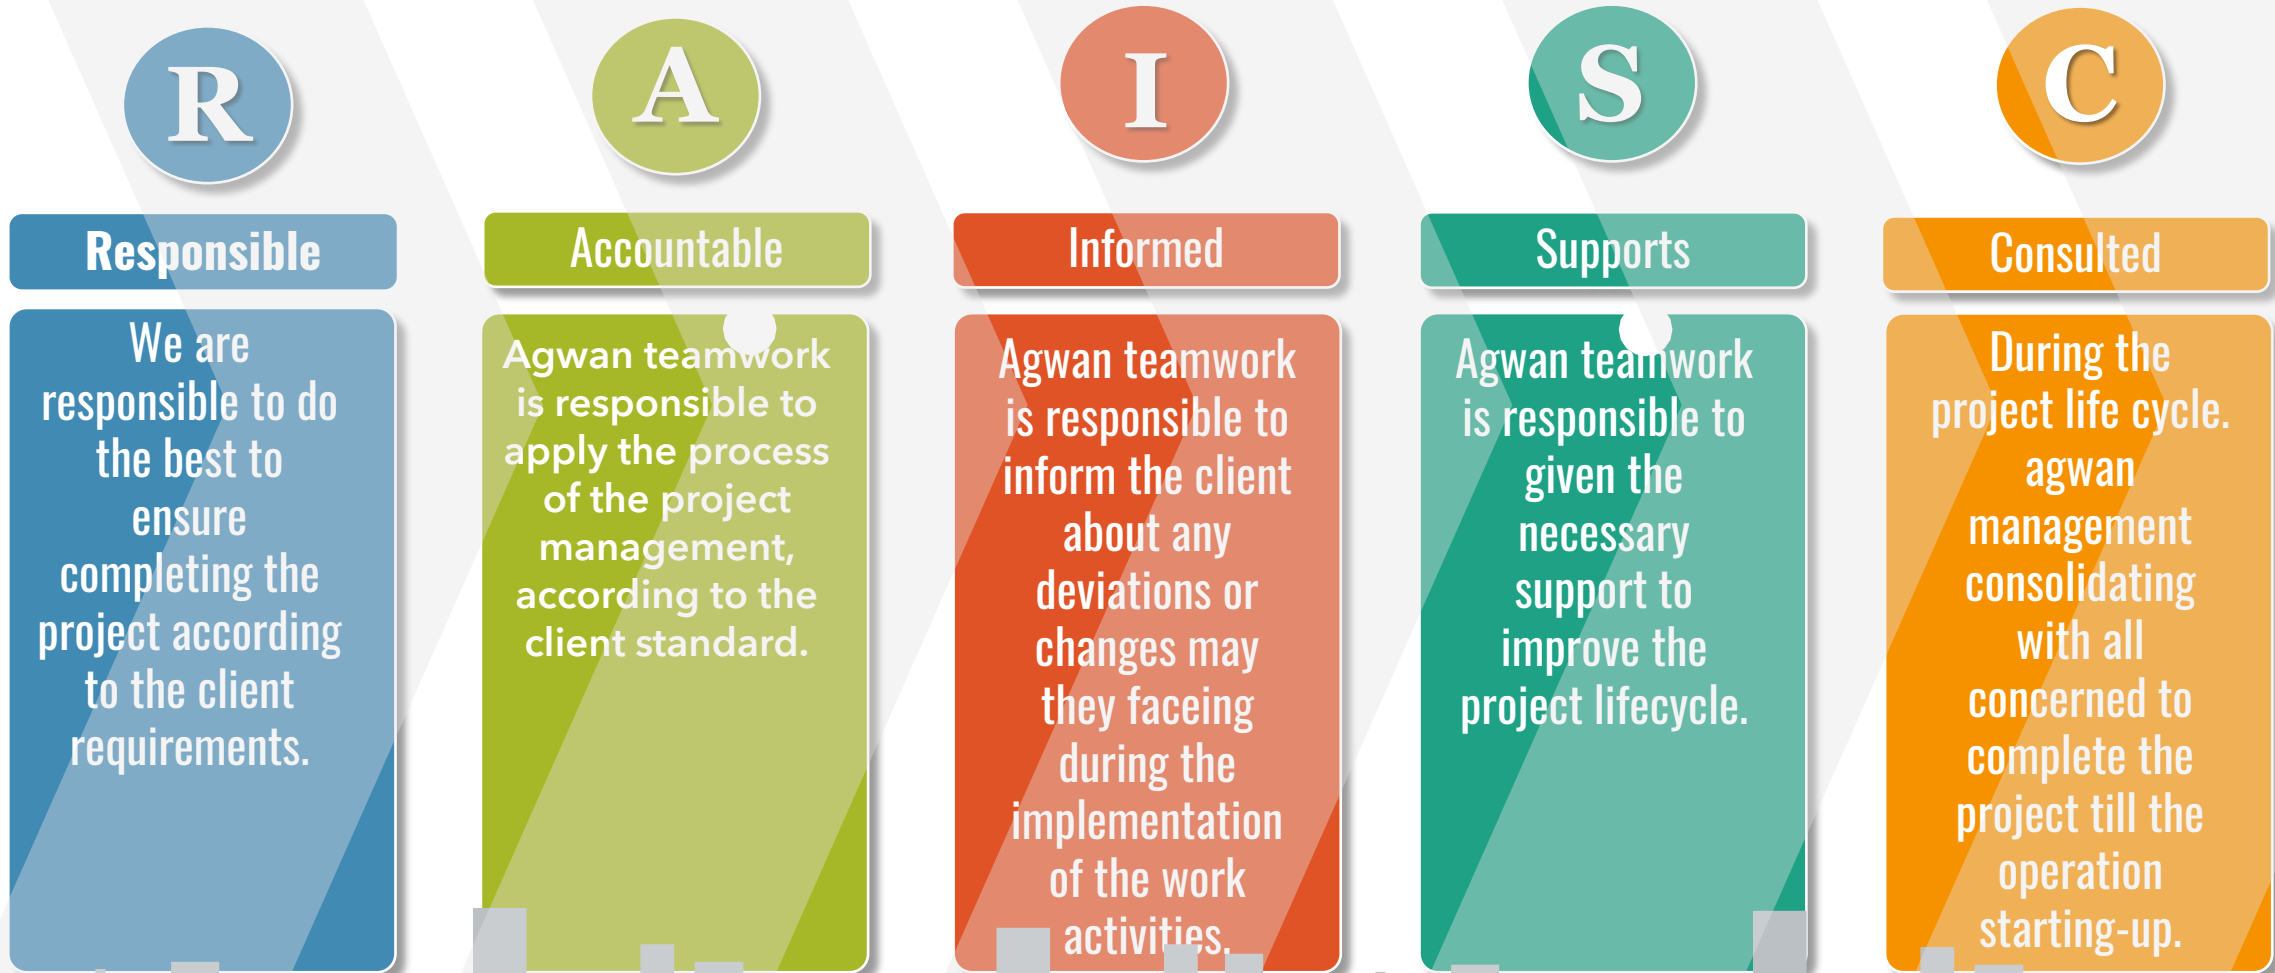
R

Responsible

We are responsible to do the best to ensure completing the project according to the client requirements.

A

Accountable

Agwan teamwork is responsible to apply the process of the project management, according to the client standard.

I

Informed

Agwan teamwork is responsible to inform the client about any deviations or changes may they faceing during the implementation of the work activities.

S

Supports

Agwan teamwork is responsible to given the necessary support to improve the project lifecycle.

C

Consulted

During the project life cycle. agwan management consolidating with all concerned to complete the project till the operation starting-up.